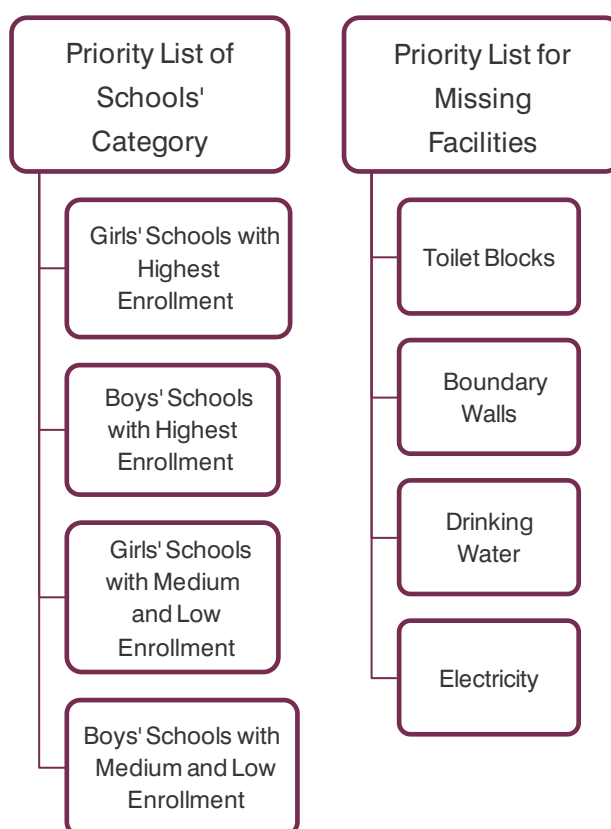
Priority List of Schools' Category

Girls' Schools with Highest Enrollment

Boys' Schools with Highest Enrollment

Girls' Schools with Medium and Low Enrollment

Boys' Schools with Medium and Low Enrollment

Priority List for Missing Facilities

Toilet Blocks

Boundary Walls

Drinking Water

Electricity